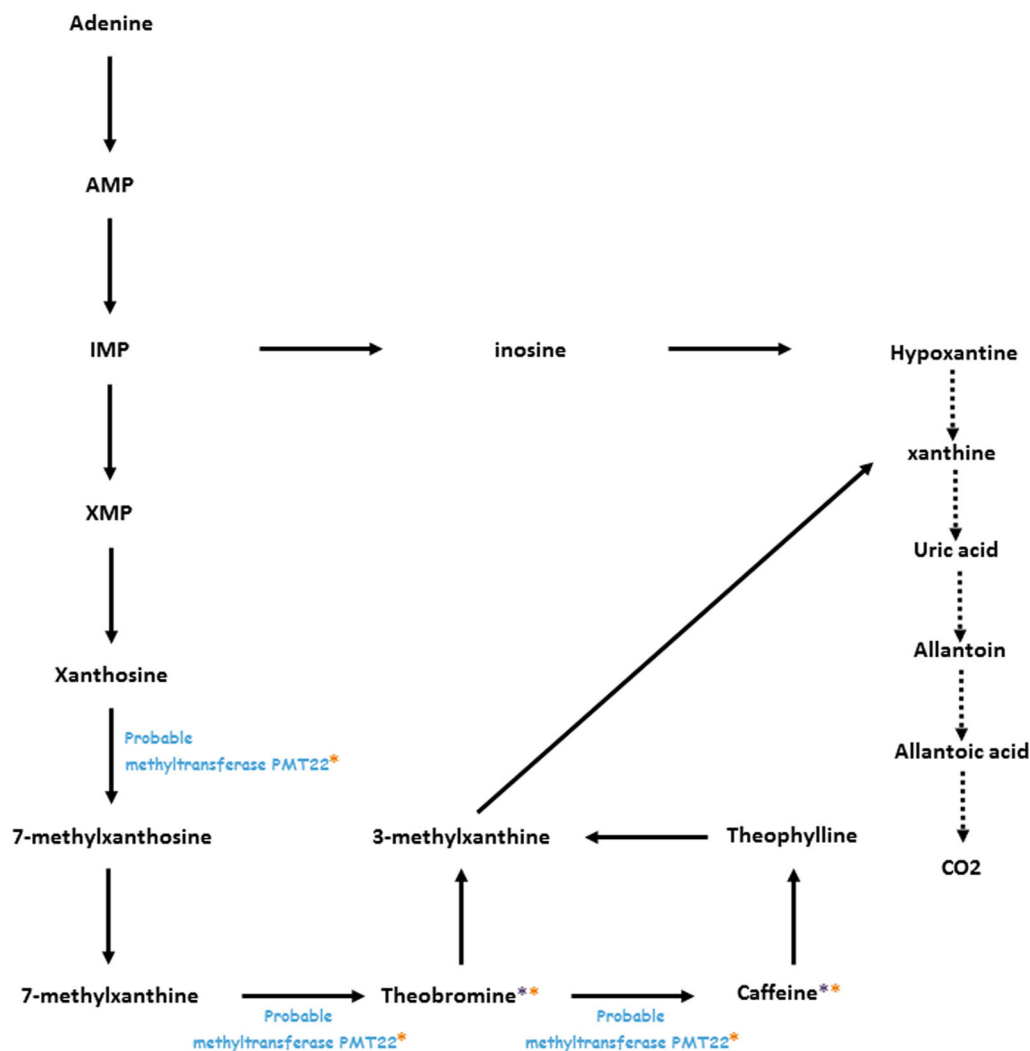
Adenine

AMP

IMP

inosine

Hypoxantine

xanthine

Uric acid

Allantoin

Allantoic acid

CO2

XMP

Xanthosine

Probable methyltransferase PMT22*

7-methylxanthosine

3-methylxanthine

Theophylline

7-methylxanthine

Theobromine**

Caffeine**

Probable methyltransferase PMT22*

Probable methyltransferase PMT22*